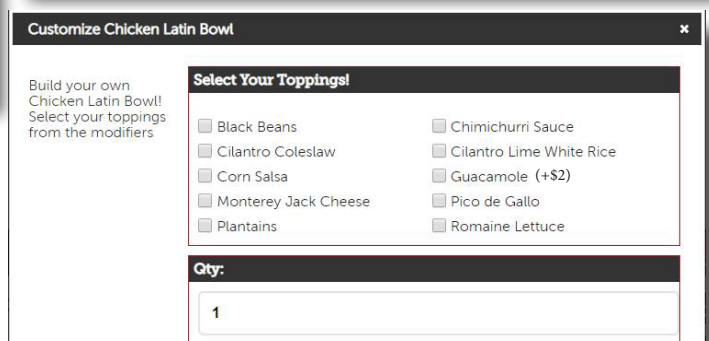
Customize Chicken Latin Bowl ×

Build your own Chicken Latin Bowl! Select your toppings from the modifiers

Select Your Toppings!

Black Beans
Cilantro Coleslaw
Corn Salsa
Monterey Jack Cheese
Plantains

Chimichurri Sauce
Cilantro Lime White Rice
Guacamole (+$2)
Pico de Gallo
Romaine Lettuce

Qty:

1